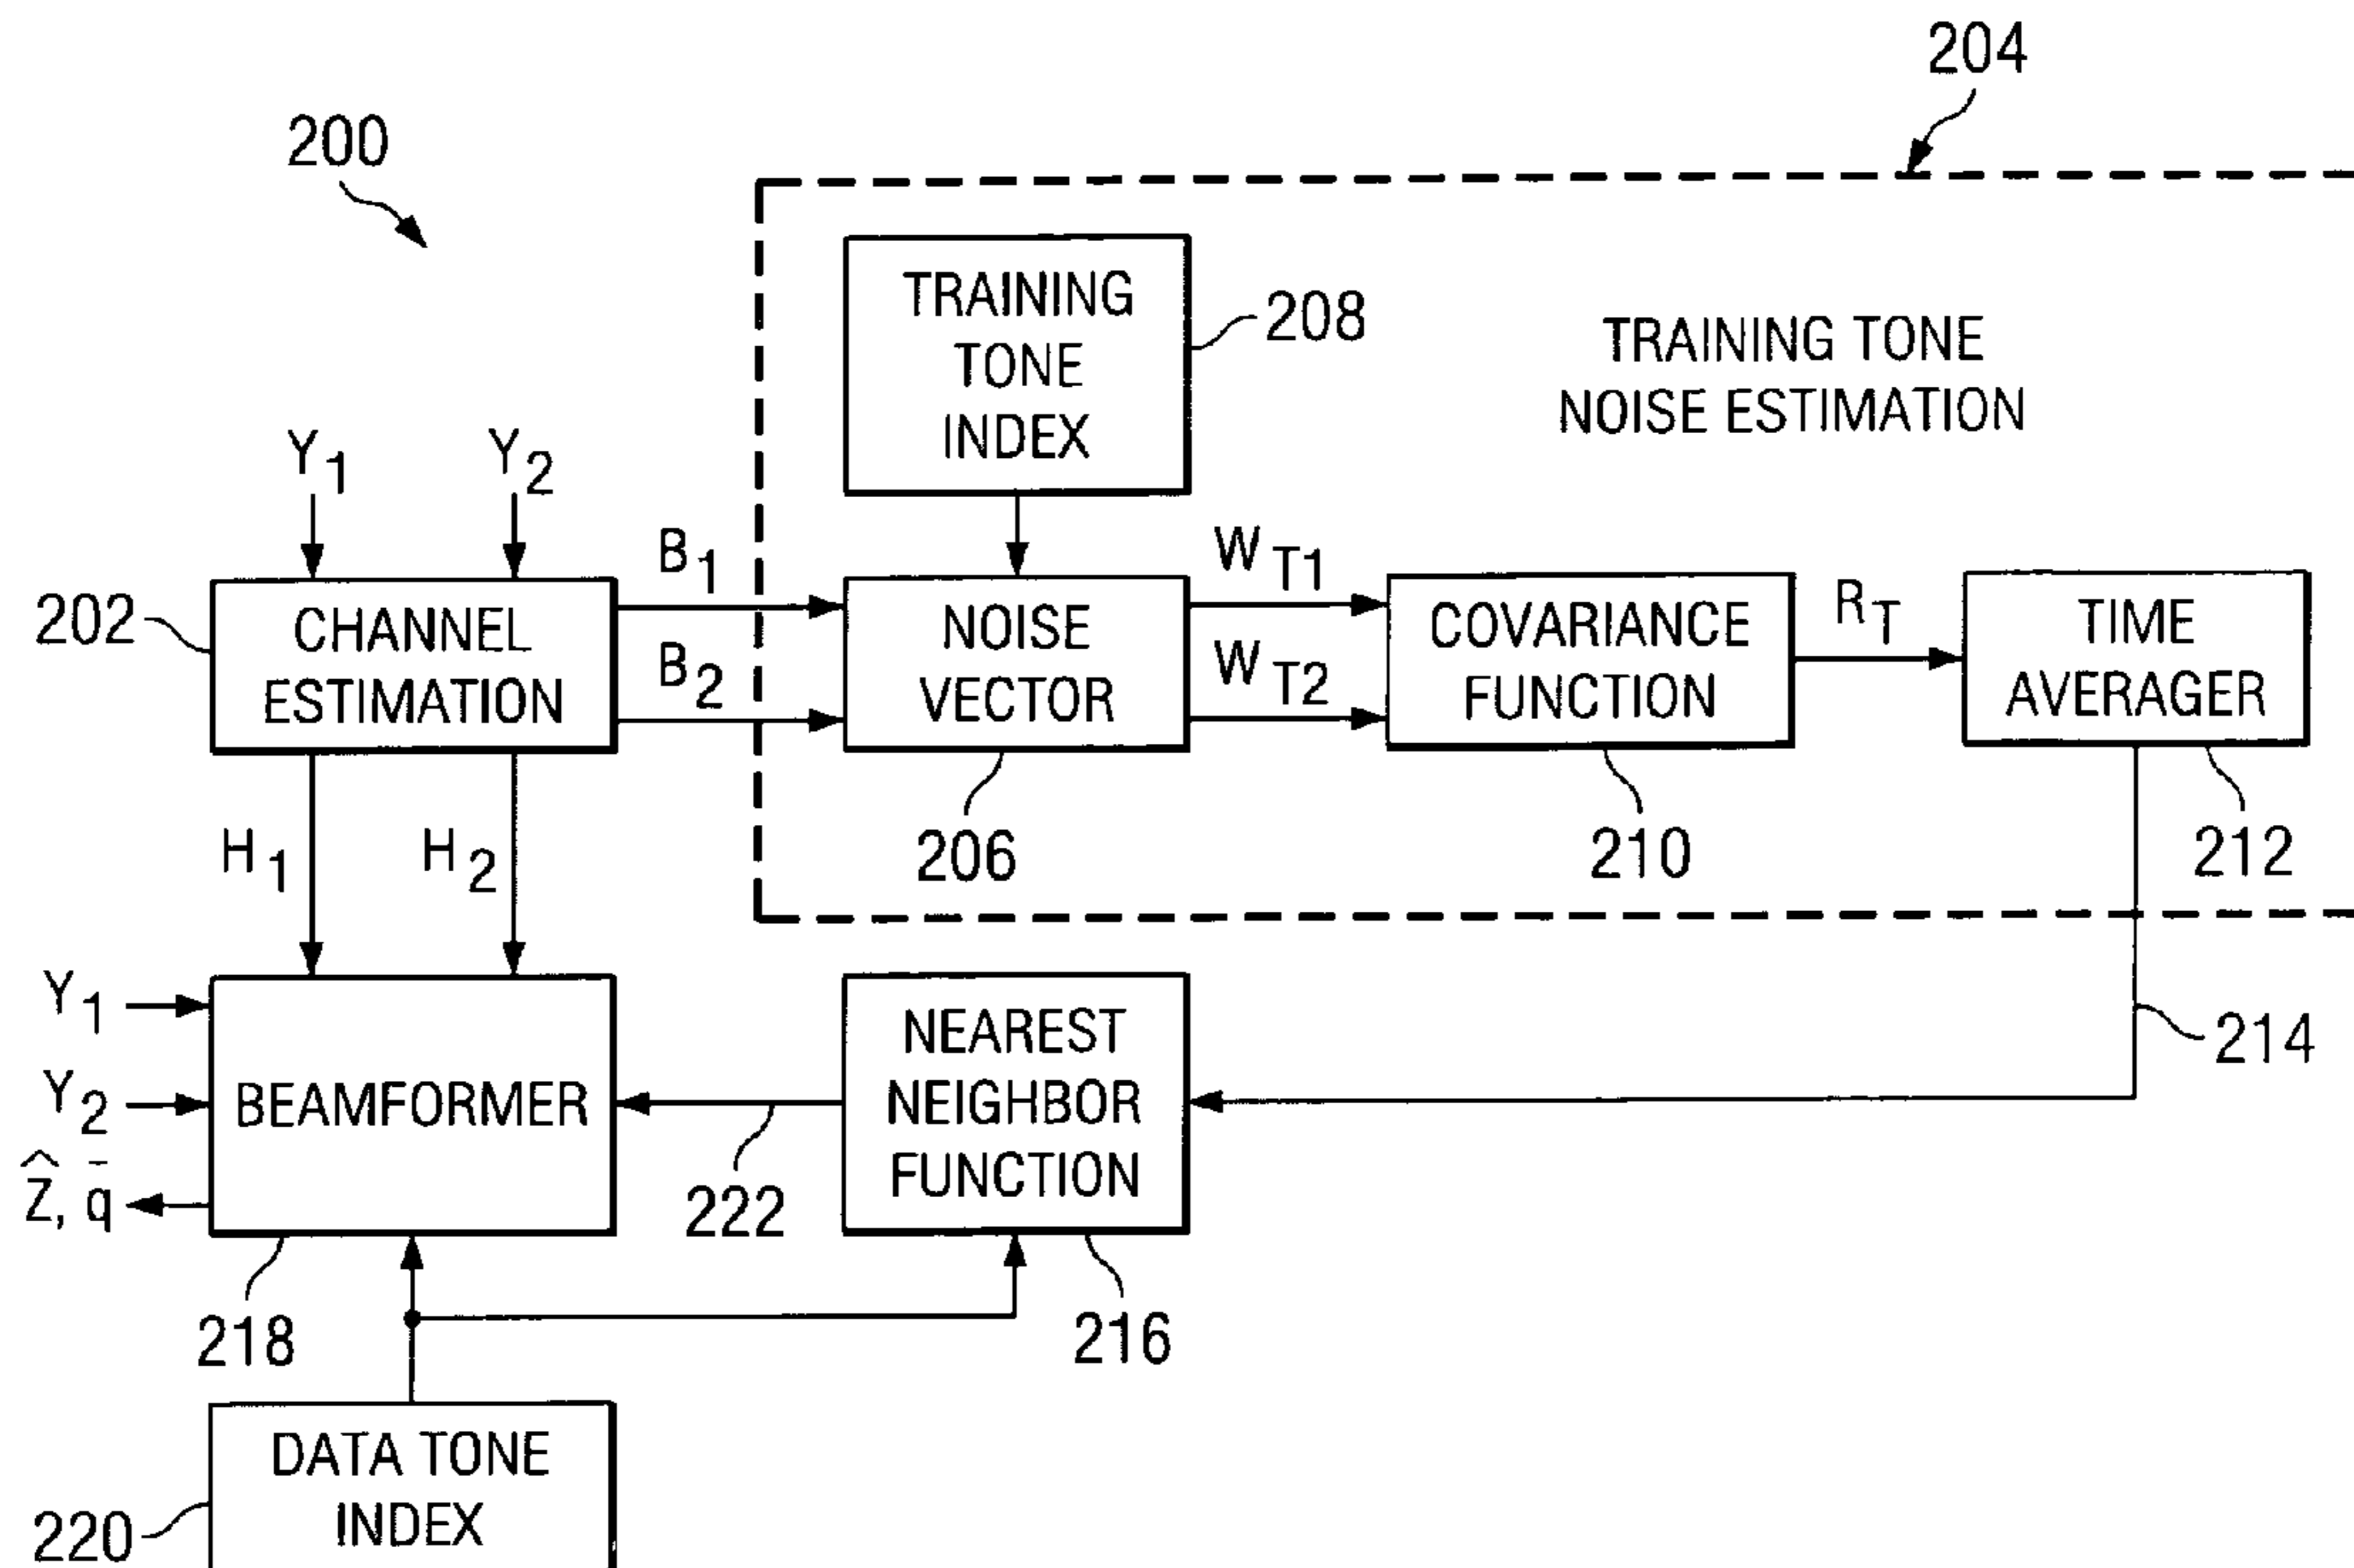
204

200

TRAINING TONE INDEX

208

TRAINING TONE NOISE ESTIMATION

$Y_1$ $Y_2$

$B_1$

$W_{T1}$

202

CHANNEL ESTIMATION

$B_2$

NOISE VECTOR

$W_{T2}$

COVARIANCE FUNCTION

$R_T$

TIME AVERAGER

$H_1$ $H_2$

206

210

212

$Y_1$

$Y_2$

$\hat{Z}, \bar{q}$

BEAMFORMER

NEAREST NEIGHBOR FUNCTION

214

222

218

216

DATA TONE INDEX

220